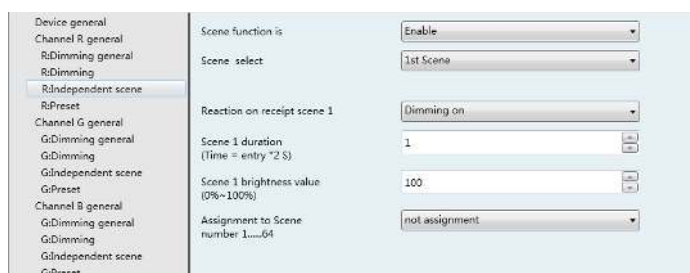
Device general
Channel R general
R:Dimming general
R:Dimming
R:Independent scene
R:Preset
Channel G general
G:Dimming general
G:Dimming
G:Independent scene
G:Preset
Channel B general
G:Dimming general
G:Dimming
G:Independent scene
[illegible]

Scene function is
Enable

Scene select
1st Scene

Reaction on receipt scene 1
Dimming on

Scene 1 duration
(Time = entry *2 S)
1

Scene 1 brightness value
(0%~100%)
100

Assignment to Scene number 1.....64
not assignment